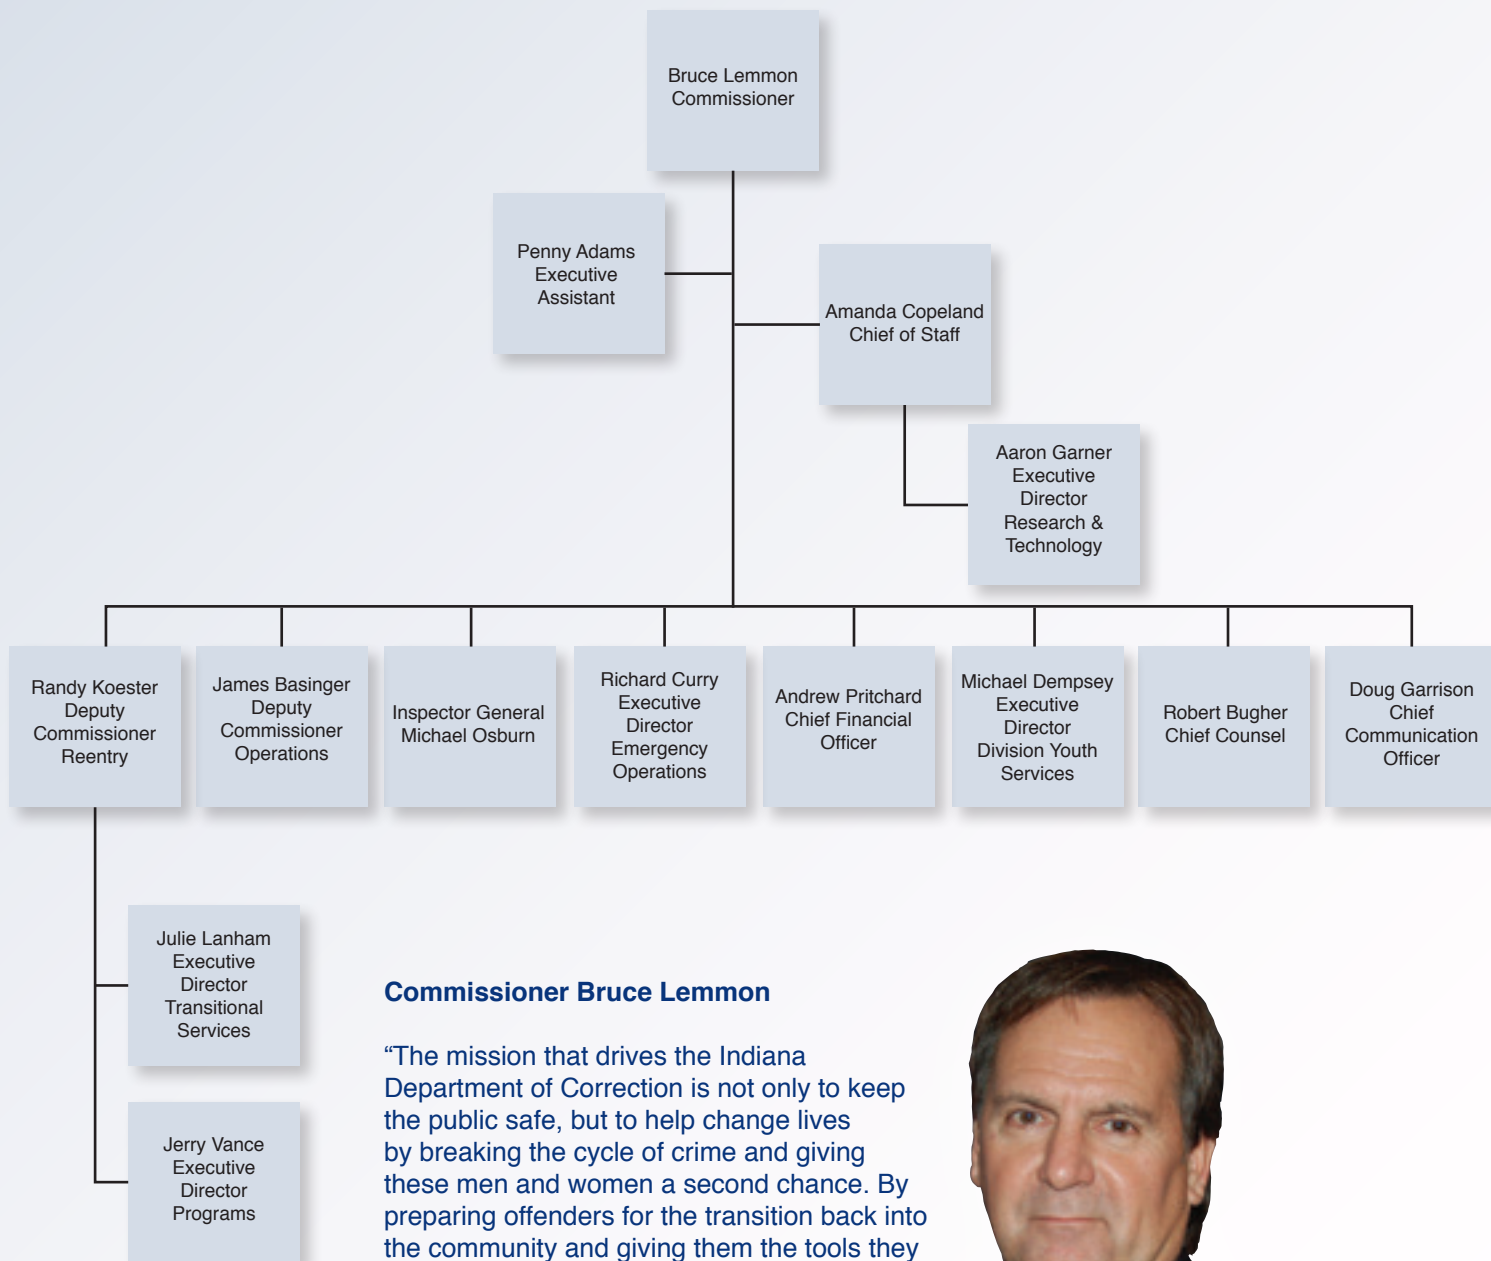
Bruce Lemmon
Commissioner

Penny Adams
Executive
Assistant

Amanda Copeland
Chief of Staff

Aaron Garner
Executive
Director
Research &
Technology

Randy Koester
Deputy
Commissioner
Reentry

James Basinger
Deputy
Commissioner
Operations

Inspector General
Michael Osburn

Richard Curry
Executive
Director
Emergency
Operations

Andrew Pritchard
Chief Financial
Officer

Michael Dempsey
Executive
Director
Division Youth
Services

Robert Bugher
Chief Counsel

Doug Garrison
Chief
Communication
Officer

Julie Lanham
Executive
Director
Transitional
Services

Jerry Vance
Executive
Director
Programs

Commissioner Bruce Lemmon

“The mission that drives the Indiana Department of Correction is not only to keep the public safe, but to help change lives by breaking the cycle of crime and giving these men and women a second chance. By preparing offenders for the transition back into the community and giving them the tools they